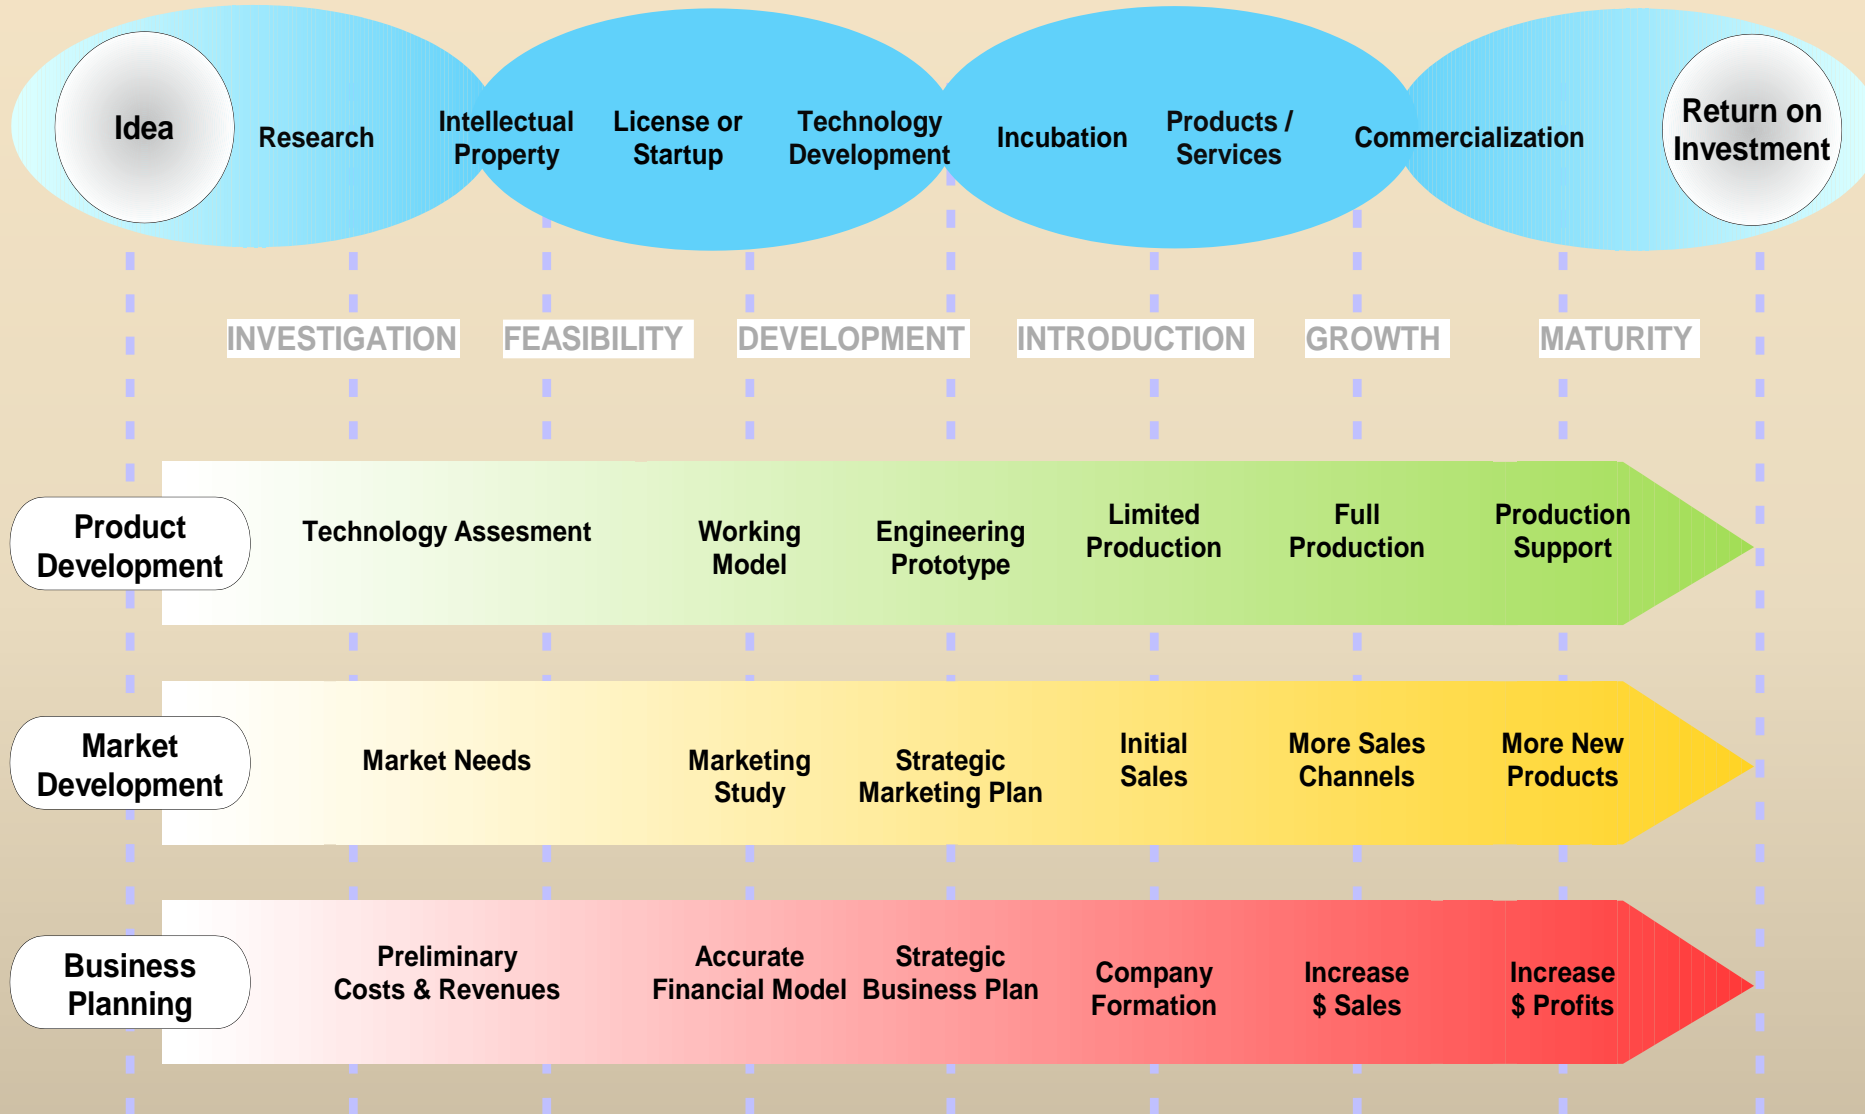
Idea
Research
Intellectual Property
License or Startup
Technology Development
Incubation
Products / Services
Commercialization
Return on Investment

INVESTIGATION
FEASIBILITY
DEVELOPMENT
INTRODUCTION
GROWTH
MATURITY

Product Development
Technology Assesment
Working Model
Engineering Prototype
Limited Production
Full Production
Production Support

Market Development
Market Needs
Marketing Study
Strategic Marketing Plan
Initial Sales
More Sales Channels
More New Products

Business Planning
Preliminary Costs & Revenues
Accurate Financial Model
Strategic Business Plan
Company Formation
Increase $ Sales
Increase $ Profits